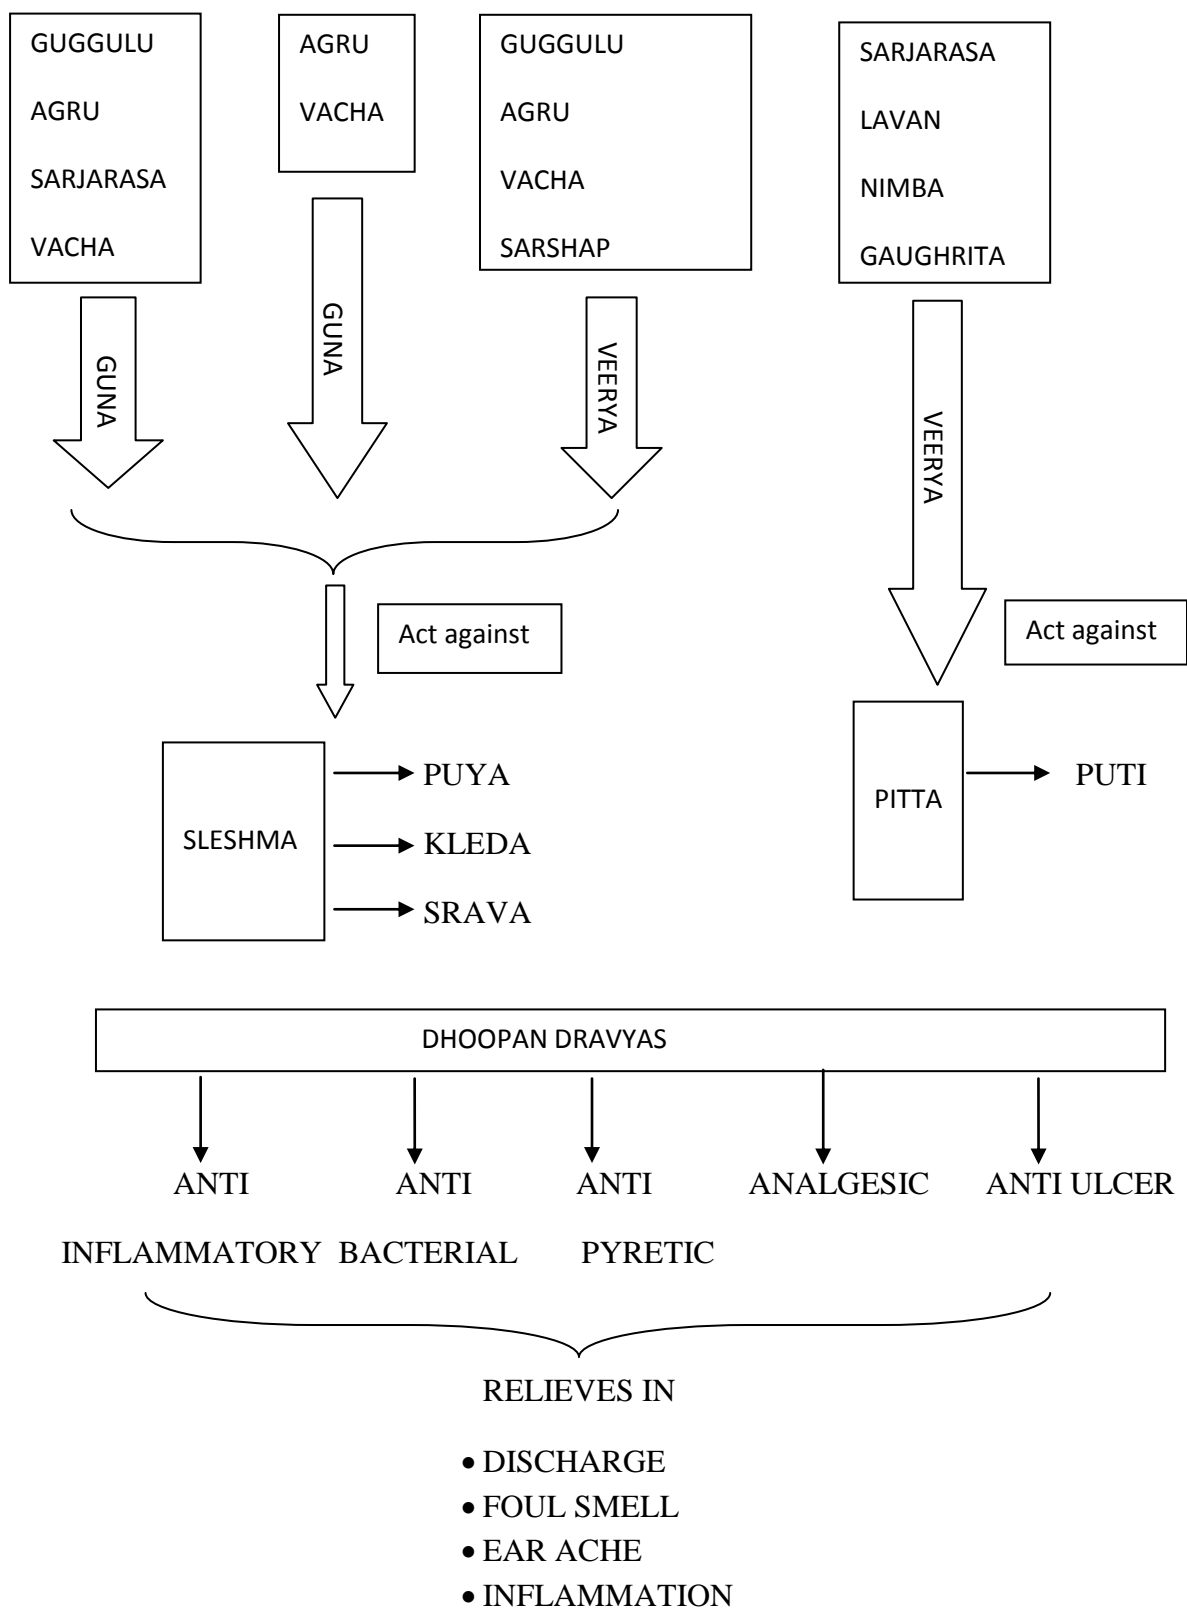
GUGGULU

AGRU

SARJARASA

VACHA

AGRU

VACHA

GUGGULU

AGRU

VACHA

SARSHAP

SARJARASA

LAVAN

NIMBA

GAUGHRITA

GUNA

GUNA

VEERYA

VEERYA

Act against

Act against

SLESHMA

PUYA

KLEDA

SRAVA

PITTA

PUTI

DHOOPAN DRAVYAS

ANTI INFLAMMATORY

ANTI BACTERIAL

ANTI PYRETIC

ANALGESIC

ANTI ULCER

RELIEVES IN

- DISCHARGE
- FOUL SMELL
- EAR ACHE
- INFLAMMATION